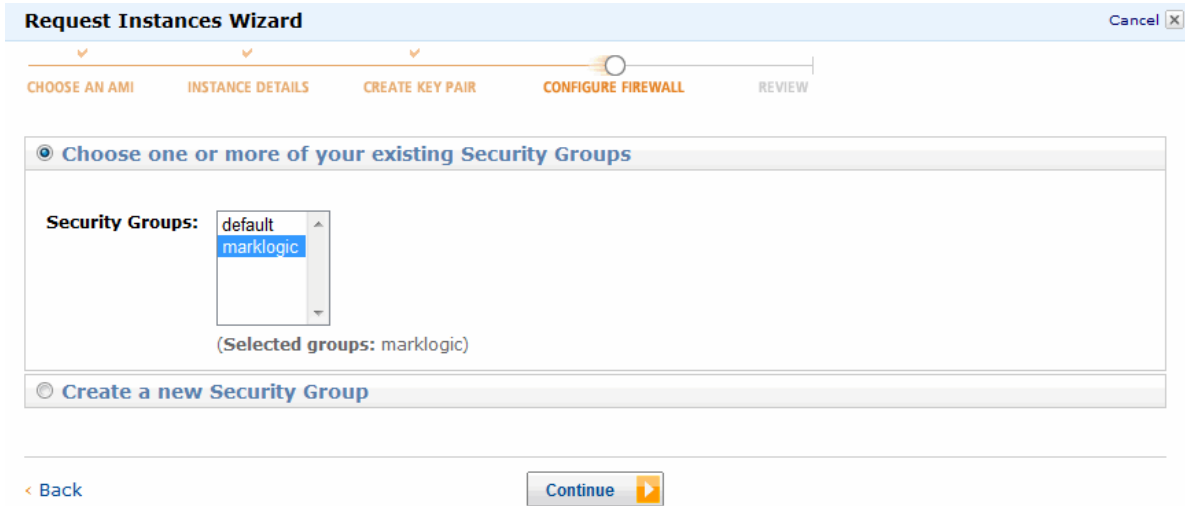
Request Instances Wizard

Cancel

CHOOSE AN AMI INSTANCE DETAILS CREATE KEY PAIR CONFIGURE FIREWALL REVIEW

Choose one or more of your existing Security Groups

Security Groups:
default
marklogic

(Selected groups: marklogic)

Create a new Security Group

‹ Back

Continue